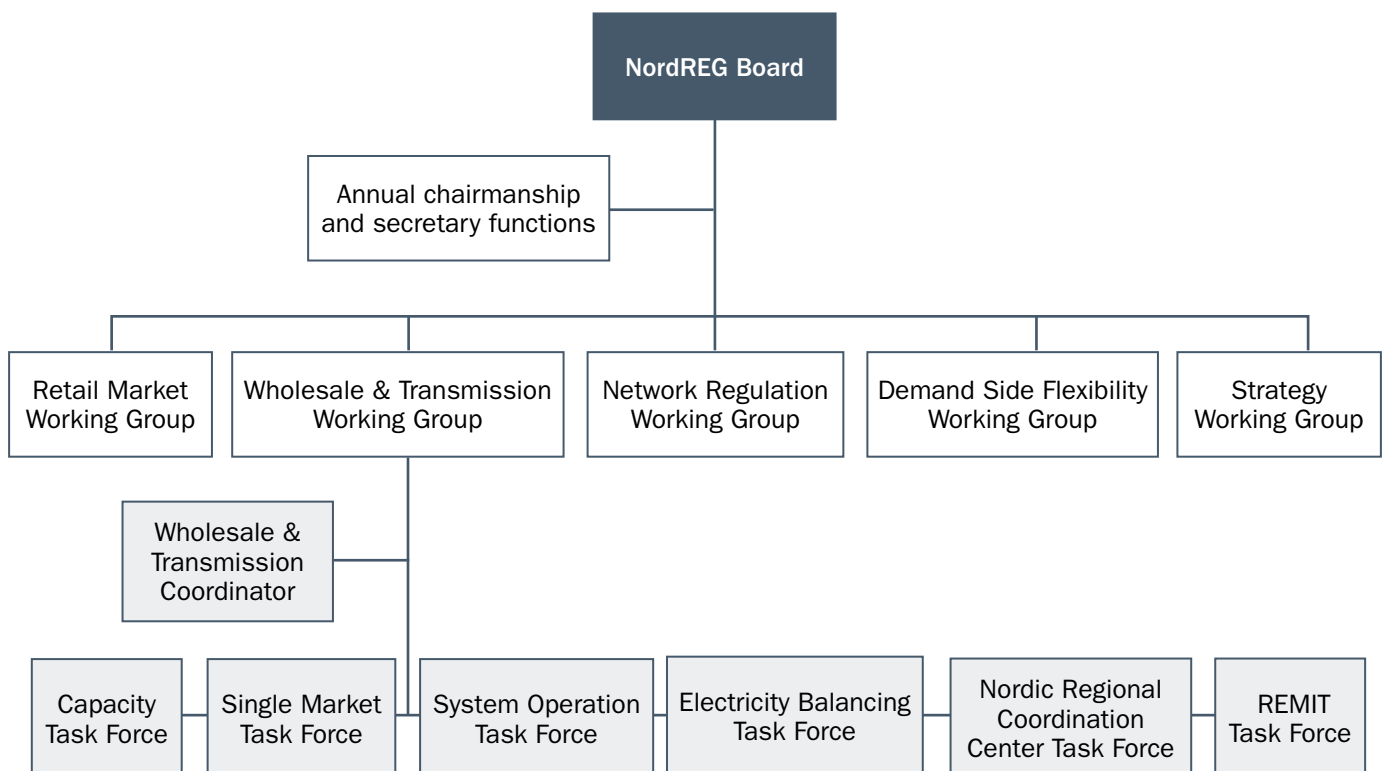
NordREG Board

Annual chairmanship and secretary functions

Retail Market Working Group

Wholesale & Transmission Working Group

Network Regulation Working Group

Demand Side Flexibility Working Group

Strategy Working Group

Wholesale & Transmission Coordinator

Capacity Task Force

Single Market Task Force

System Operation Task Force

Electricity Balancing Task Force

Nordic Regional Coordination Center Task Force

REMIT Task Force